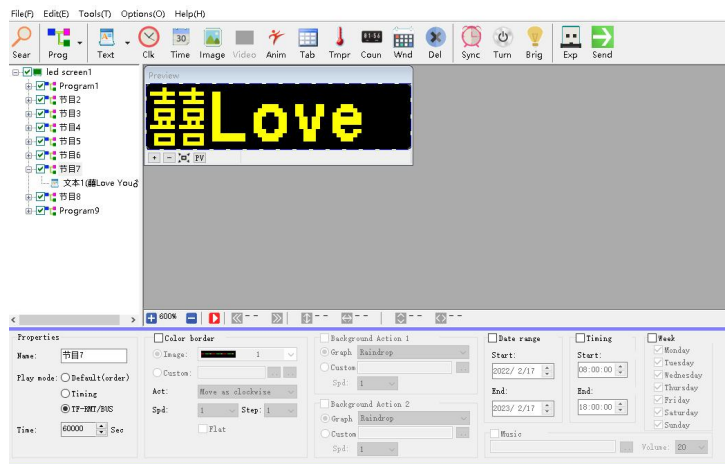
File(F) Edit(E) Tools(T) Options(O) Help(H)

Sear Prog Text Clk Time Image Video Anim Tab Tmpr Coun Wnd Del Sync Turn Brig Exp Send

led screen1
Program1
节目2
节目3
节目4
节目5
节目6
节目7
文本1(囍Love You
节目8
Program9

Preview

囍Love

PV

600%

Properties
Name: 节目7
Play mode: Default(order)
Timing
TF-RMT/BUS
Time: 60000 Sec

Color border
Image: 1
Custom:
Act: Move as clockwise
Spd: 1 Step: 1
Flat

Background Action 1
Graph Raindrop
Custom
Spd: 1

Background Action 2
Graph Raindrop
Custom
Spd: 1

Date range
Start:
2022/ 2/17
End:
2023/ 2/17

Timing
Start:
08:00:00
End:
18:00:00

Week
Monday
Tuesday
Wednesday
Thursday
Friday
Saturday
Sunday

Music
Volume: 20